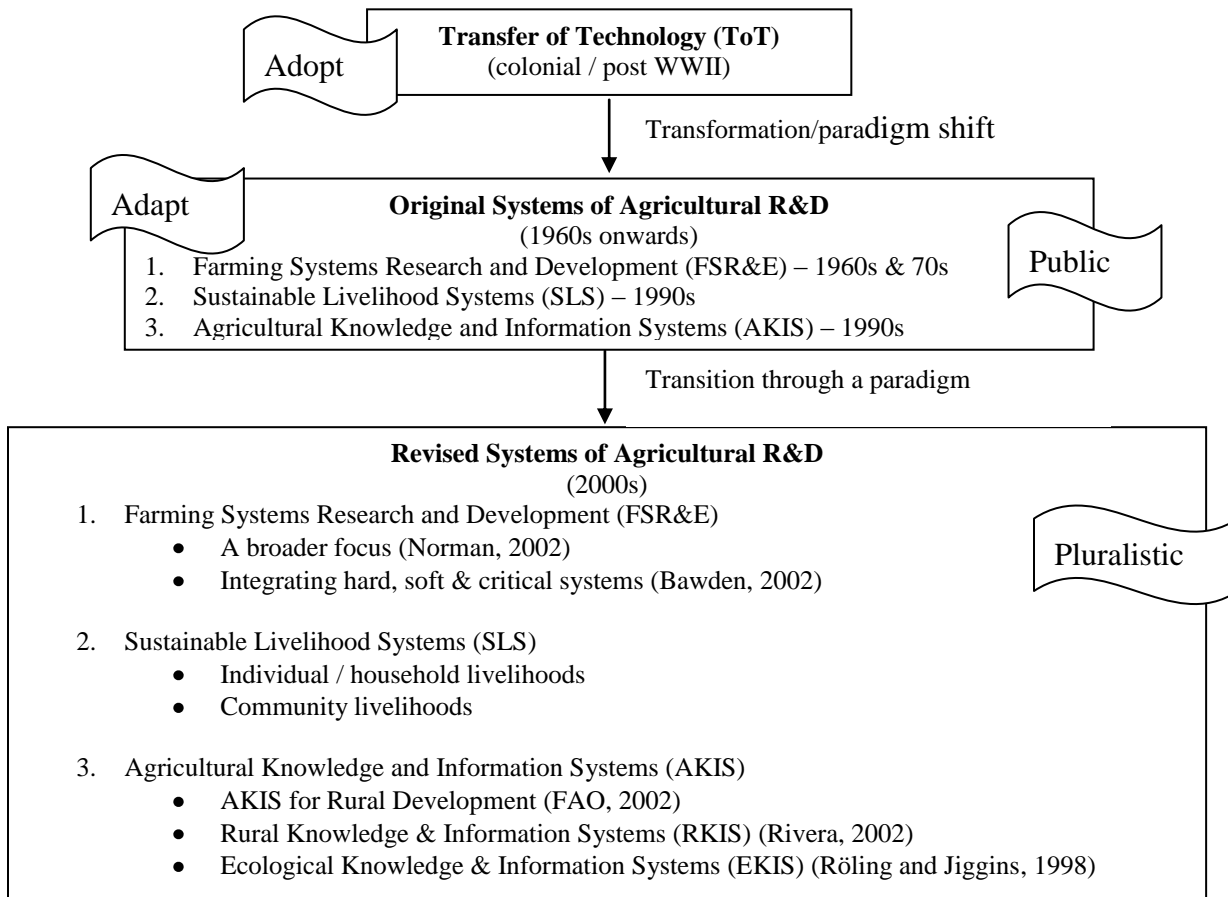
Adopt

**Transfer of Technology (ToT)**
(colonial / post WWII)

Transformation/paradigm shift

Adapt

**Original Systems of Agricultural R&D**
(1960s onwards)

1. Farming Systems Research and Development (FSR&E) – 1960s & 70s
2. Sustainable Livelihood Systems (SLS) – 1990s
3. Agricultural Knowledge and Information Systems (AKIS) – 1990s

Public

Transition through a paradigm

**Revised Systems of Agricultural R&D**
(2000s)

1. Farming Systems Research and Development (FSR&E)
 • A broader focus (Norman, 2002)
 • Integrating hard, soft & critical systems (Bawden, 2002)

2. Sustainable Livelihood Systems (SLS)
 • Individual / household livelihoods
 • Community livelihoods

3. Agricultural Knowledge and Information Systems (AKIS)
 • AKIS for Rural Development (FAO, 2002)
 • Rural Knowledge & Information Systems (RKIS) (Rivera, 2002)
 • Ecological Knowledge & Information Systems (EKIS) (Röling and Jiggins, 1998)

Pluralistic